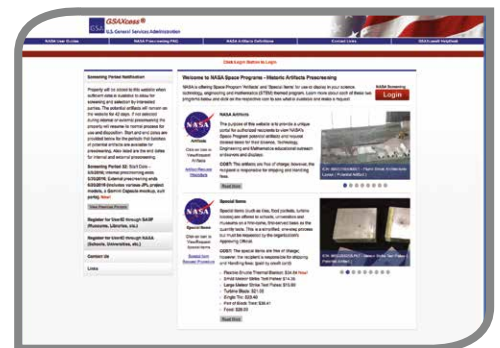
GSAXcess®
U.S. General Services Administration

NASA User Guide | NASA Prescreening FAQ | NASA Artifacts Definitions | Contact Links | NASA Loaner Handbook

Click Login Button to Login

Screening Period Notification

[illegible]

View Previous Projects

Register for User ID through SASP (Museums, Libraries, etc.)

Register for User ID through NASA (Schools, Universities, etc.)

Contact Us

Links

Welcome to NASA Space Programs - Historic Artifacts Prescreening

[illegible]

NASA Screening
Login

NASA Artifacts

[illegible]

COST: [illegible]

Read More

Special Items

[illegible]

COST: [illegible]

Read More